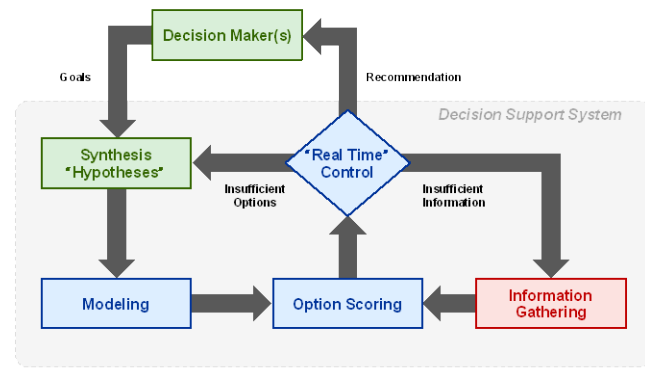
Decision Maker(s)

Goals

Recommendation

Decision Support System

Synthesis "Hypotheses"

"Real Time" Control

Insufficient Options

Insufficient Information

Modeling

Option Scoring

Information Gathering